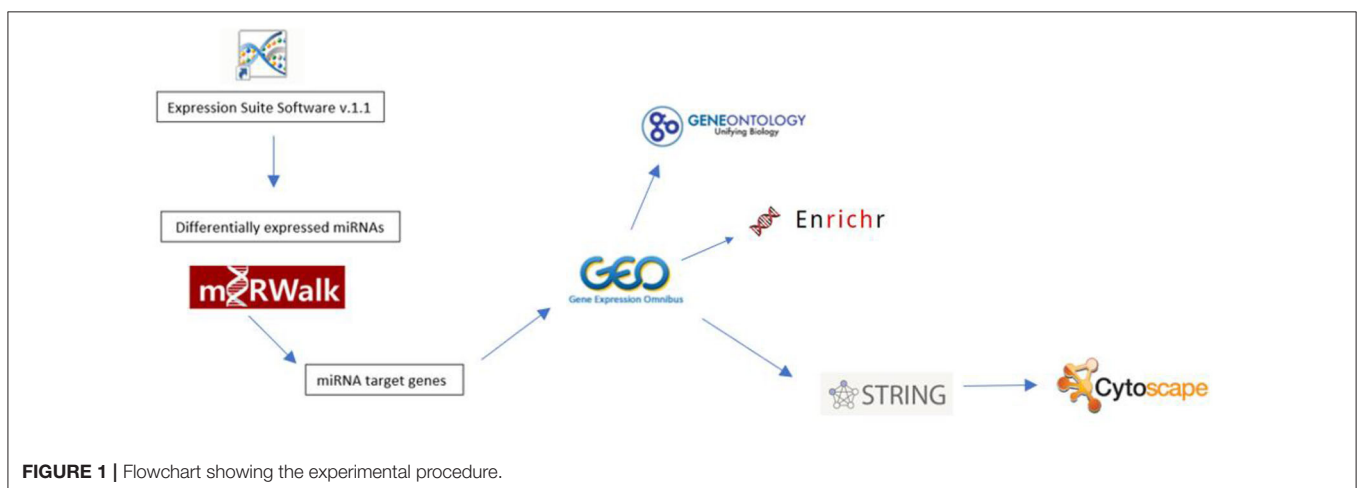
Expression Suite Software v.1.1

Differentially expressed miRNAs

mRWalk

miRNA target genes

GEO
Gene Expression Omnibus

GENEONTOLOGY
Unifying Biology

Enrichr

STRING

Cytoscape

**FIGURE 1 |** Flowchart showing the experimental procedure.